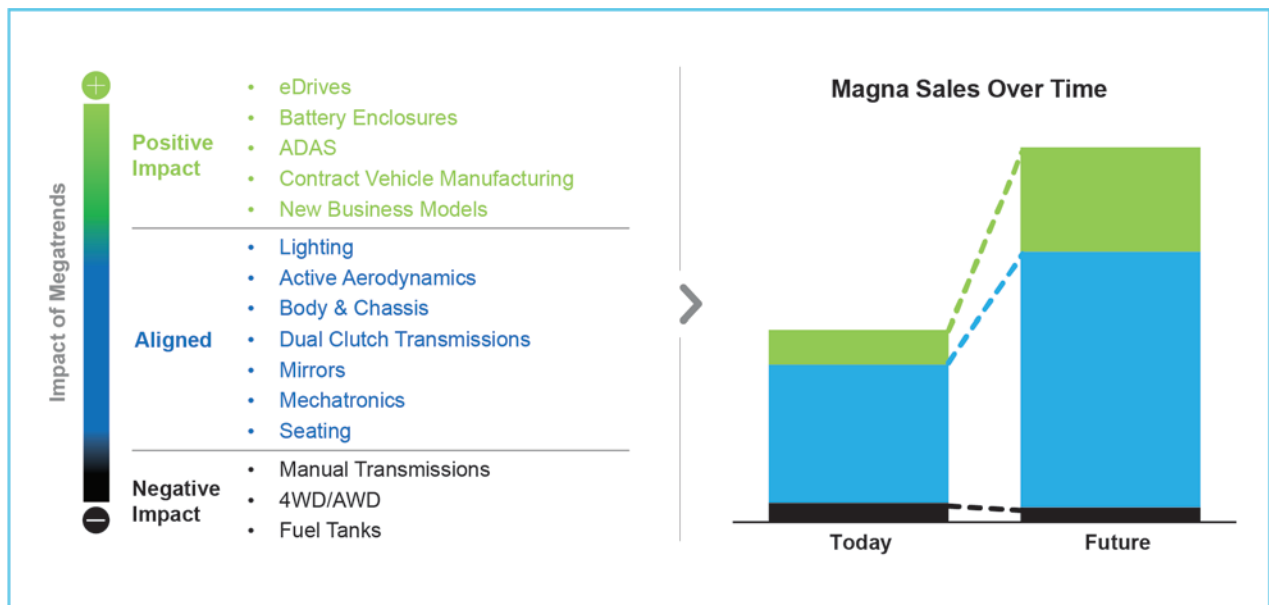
Impact of Megatrends

Positive Impact
- eDrives
- Battery Enclosures
- ADAS
- Contract Vehicle Manufacturing
- New Business Models

Aligned
- Lighting
- Active Aerodynamics
- Body & Chassis
- Dual Clutch Transmissions
- Mirrors
- Mechatronics
- Seating

Negative Impact
- Manual Transmissions
- 4WD/AWD
- Fuel Tanks

Magna Sales Over Time

Today
Future